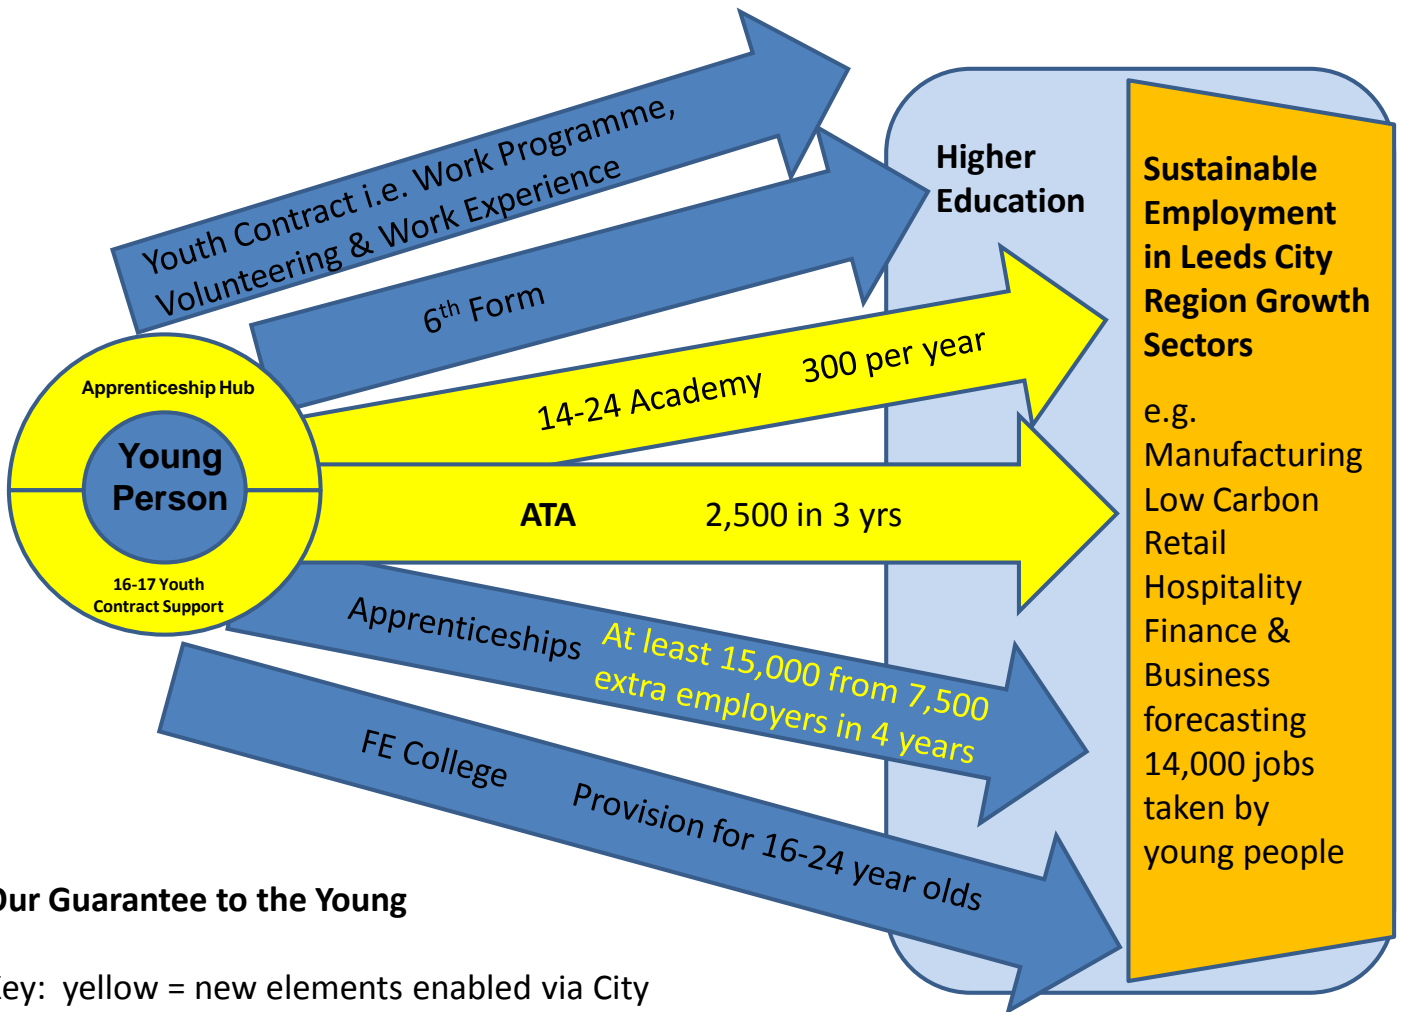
Youth Contract i.e. Work Programme, Volunteering & Work Experience

$6^{th}$ Form

Higher Education

Sustainable Employment in Leeds City Region Growth Sectors

e.g. Manufacturing Low Carbon Retail Hospitality Finance & Business forecasting 14,000 jobs taken by young people

Apprenticeship Hub

Young Person

16-17 Youth Contract Support

14-24 Academy 300 per year

ATA 2,500 in 3 yrs

Apprenticeships At least 15,000 from 7,500 extra employers in 4 years

FE College Provision for 16-24 year olds

Our Guarantee to the Young

Key: yellow = new elements enabled via City